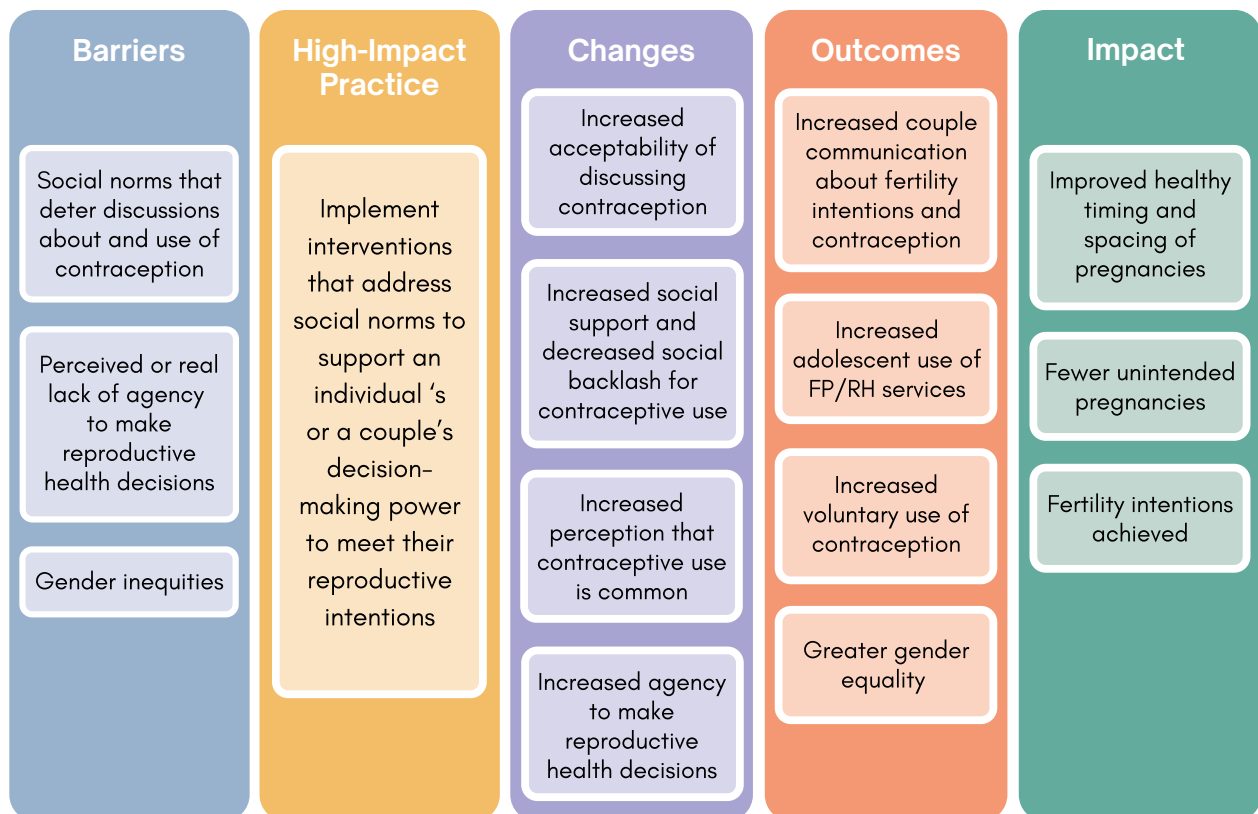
Barriers

Social norms that deter discussions about and use of contraception

Perceived or real lack of agency to make reproductive health decisions

Gender inequities

High-Impact Practice

Implement interventions that address social norms to support an individual 's or a couple's decision-making power to meet their reproductive intentions

Changes

Increased acceptability of discussing contraception

Increased social support and decreased social backlash for contraceptive use

Increased perception that contraceptive use is common

Increased agency to make reproductive health decisions

Outcomes

Increased couple communication about fertility intentions and contraception

Increased adolescent use of FP/RH services

Increased voluntary use of contraception

Greater gender equality

Impact

Improved healthy timing and spacing of pregnancies

Fewer unintended pregnancies

Fertility intentions achieved